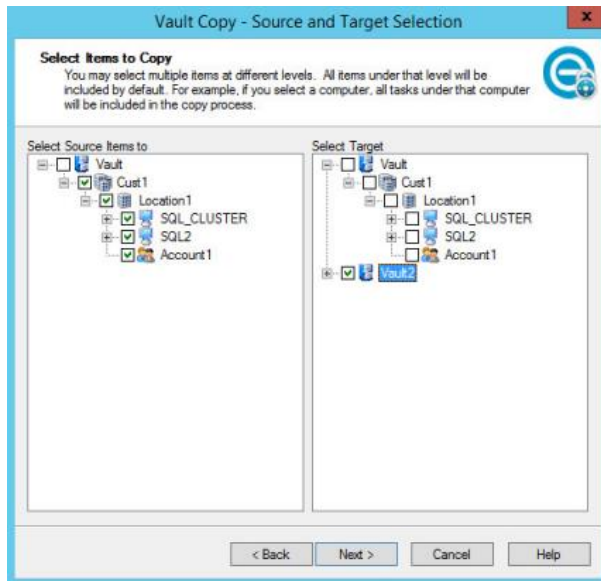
Vault Copy - Source and Target Selection

Select Items to Copy

You may select multiple items at different levels. All items under that level will be included by default. For example, if you select a computer, all tasks under that computer will be included in the copy process.

Select Source Items to

Vault
Cust1
Location1
SQL_CLUSTER
SQL2
Account1

Select Target

Vault
Cust1
Location1
SQL_CLUSTER
SQL2
Account1
Vault2

< Back
Next >
Cancel
Help